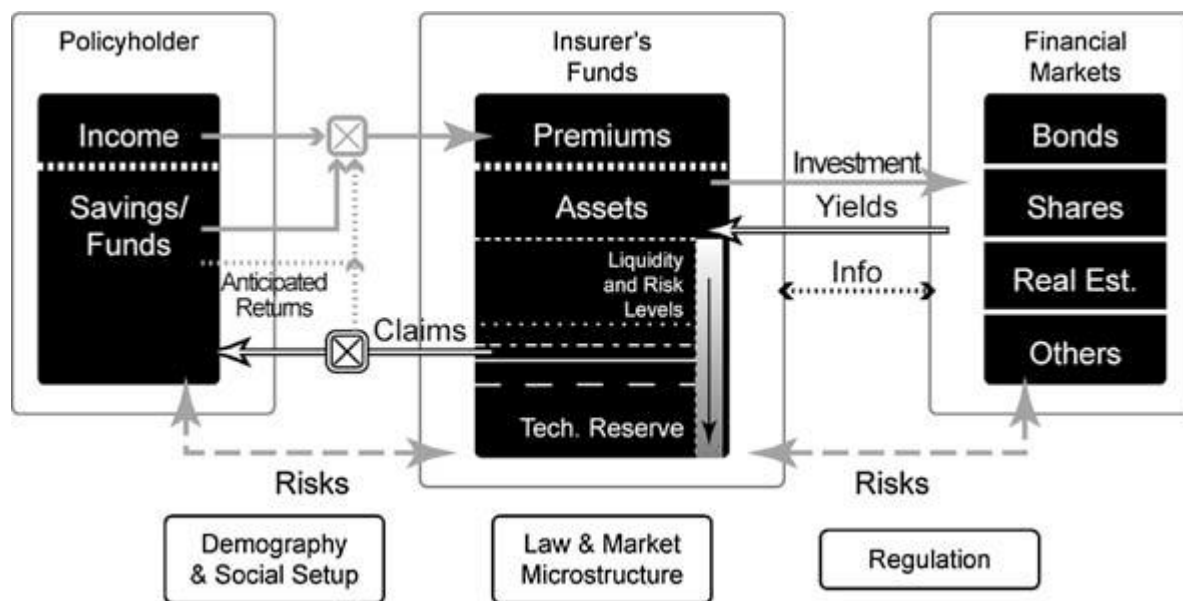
Policyholder

Income

Savings/ Funds

Anticipated Returns

Insurer's Funds

Premiums

Assets

Liquidity and Risk Levels

Claims

Tech. Reserve

Financial Markets

Bonds

Shares

Real Est.

Others

Investment

Yields

Info

Risks

Risks

Demography & Social Setup

Law & Market Microstructure

Regulation